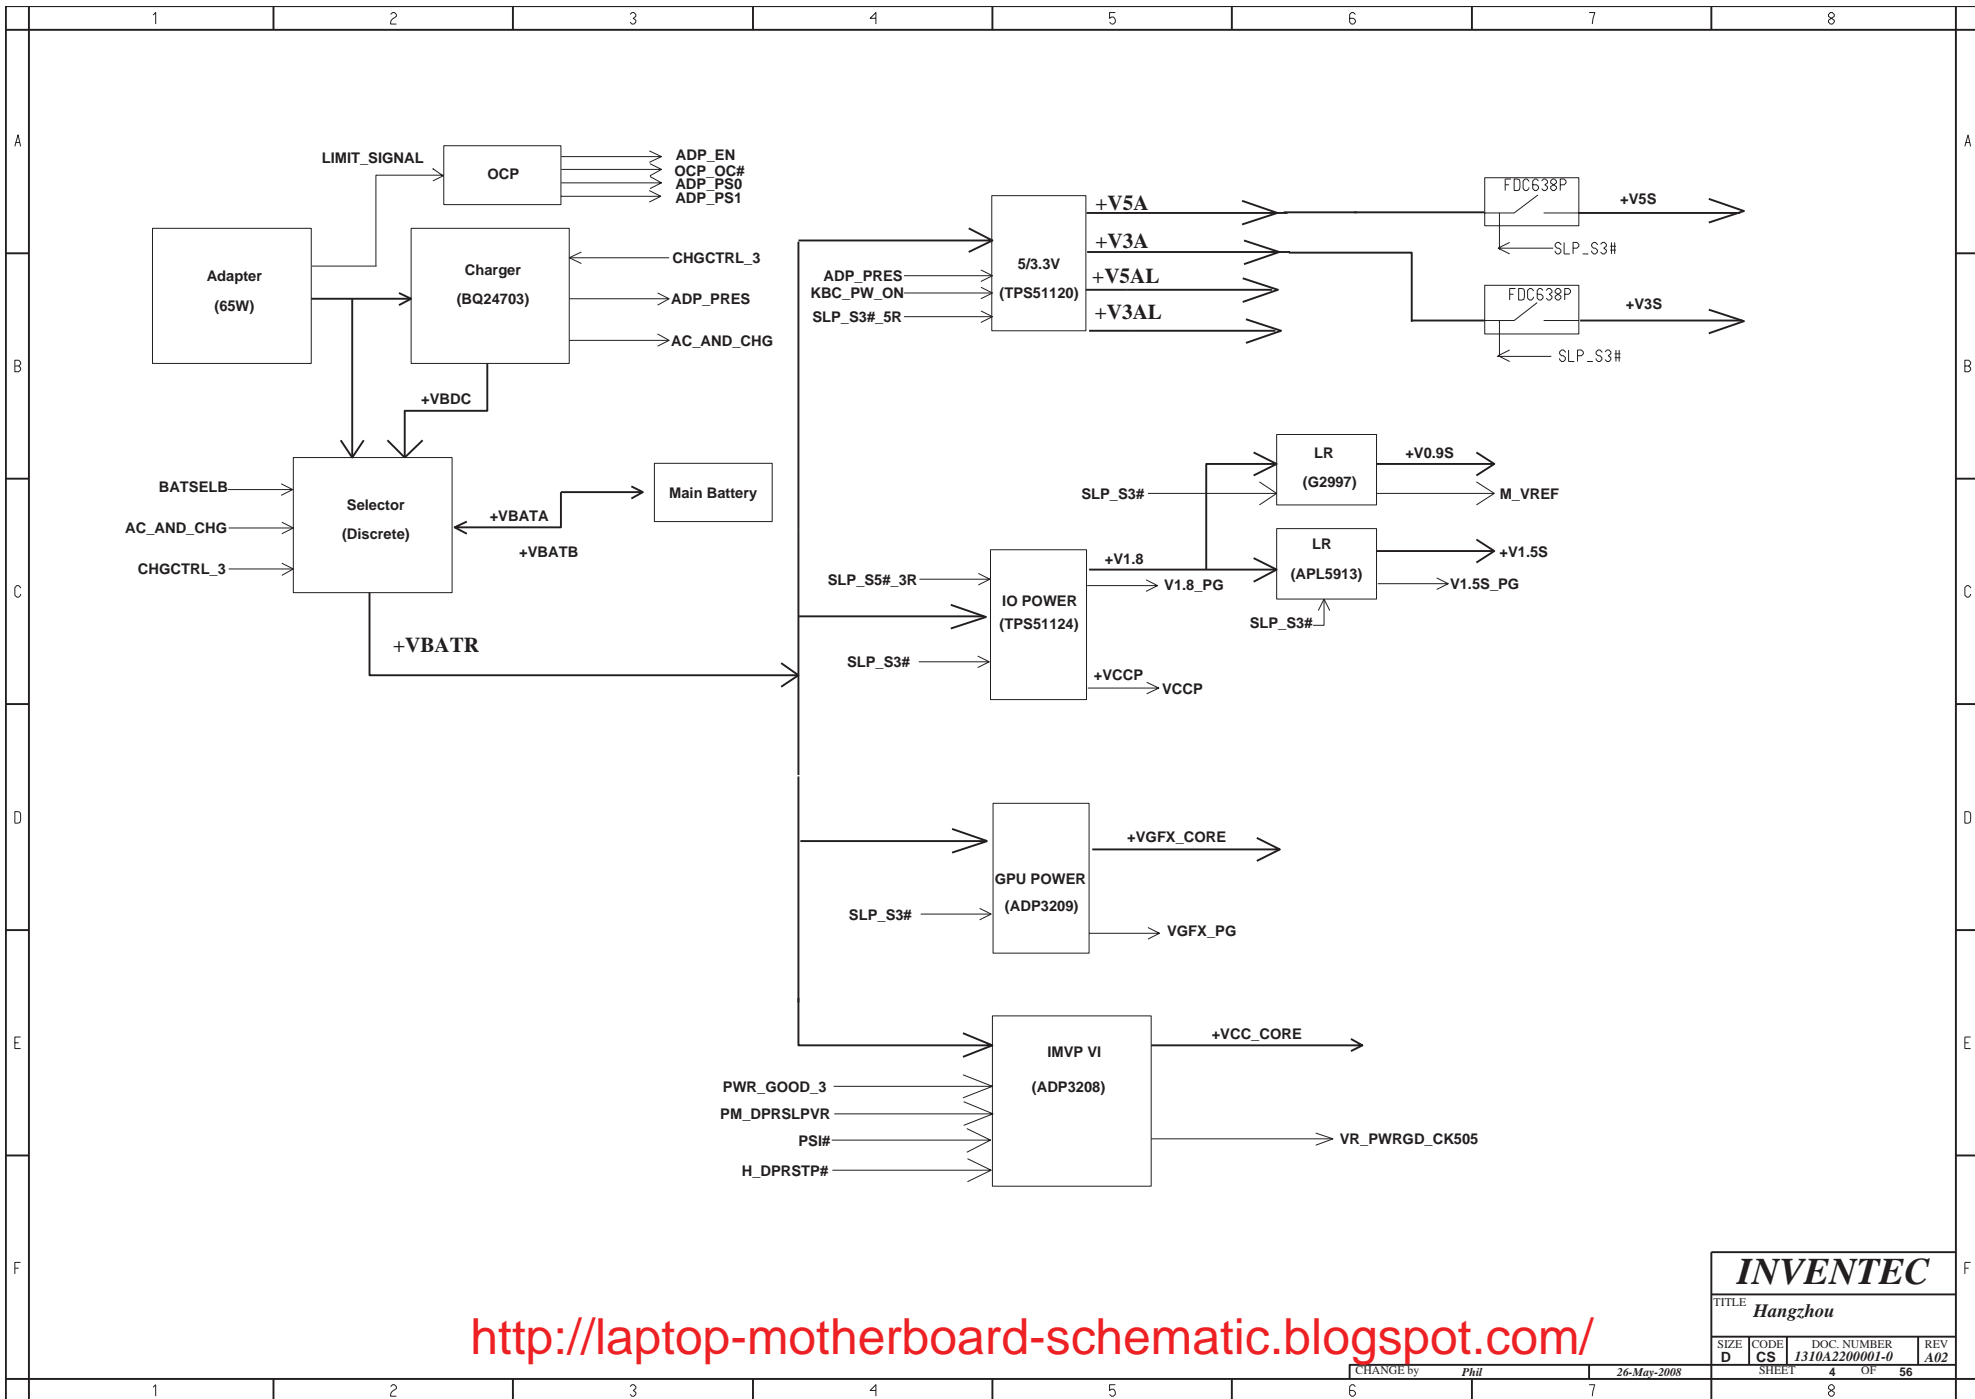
1 2 3 4 5 6 7 8

A
B
C
D
E
F

LIMIT_SIGNAL
OCP
ADP_EN
OCP_OC#
ADP_PS0
ADP_PS1

Adapter
(65W)

Charger
(BQ24703)
CHGCTRL_3
ADP_PRES
AC_AND_CHG

+VBDC

5/3.3V
(TPS51120)
ADP_PRES
KBC_PW_ON
SLP_S3#_5R
+V5A
+V3A
+V5AL
+V3AL

FDC638P
+V5S
SLP_S3#
FDC638P
+V3S
SLP_S3#

BATSELB
AC_AND_CHG
CHGCTRL_3
Selector
(Discrete)
+VBATA
+VBATB
Main Battery

+VBATR

LR
(G2997)
+V0.9S
M_VREF
SLP_S3#

LR
(APL5913)
+V1.5S
V1.5S_PG
SLP_S3#

SLP_S5#_3R
IO POWER
(TPS51124)
+V1.8
V1.8_PG
SLP_S3#
+VCCP
VCCP

GPU POWER
(ADP3209)
+VGFX_CORE
SLP_S3#
VGFX_PG

IMVP VI
(ADP3208)
+VCC_CORE
PWR_GOOD_3
PM_DPRSLPVR
PSI#
H_DPRSTP#
VR_PWRGD_CK505

http://laptop-motherboard-schematic.blogspot.com/

INVENTEC
TITLE Hangzhou
SIZE D CODE CS DOC. NUMBER 1310A2200001-0 REV A02
CHANGE by Phil 26-May-2008 SHEET 4 OF 56